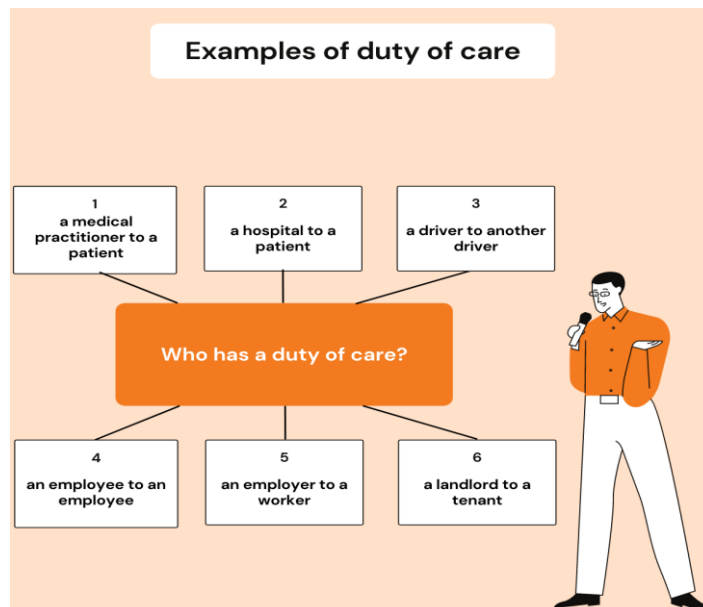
Examples of duty of care

1
a medical practitioner to a patient

2
a hospital to a patient

3
a driver to another driver

Who has a duty of care?

4
an employee to an employee

5
an employer to a worker

6
a landlord to a tenant